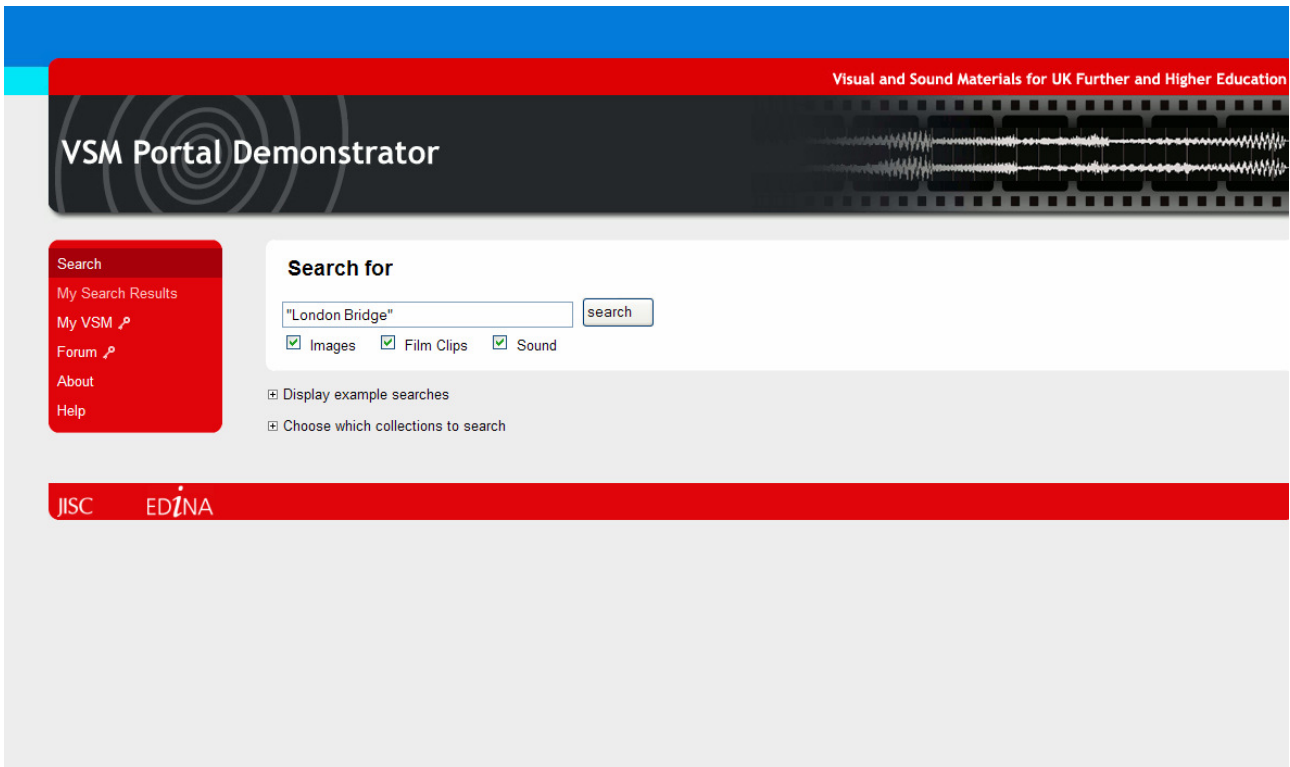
Visual and Sound Materials for UK Further and Higher Education

VSM Portal Demonstrator

Search
My Search Results
My VSM
Forum
About
Help

Search for

"London Bridge"
search

Images
Film Clips
Sound

⊞ Display example searches

⊞ Choose which collections to search

JISC
EDINA